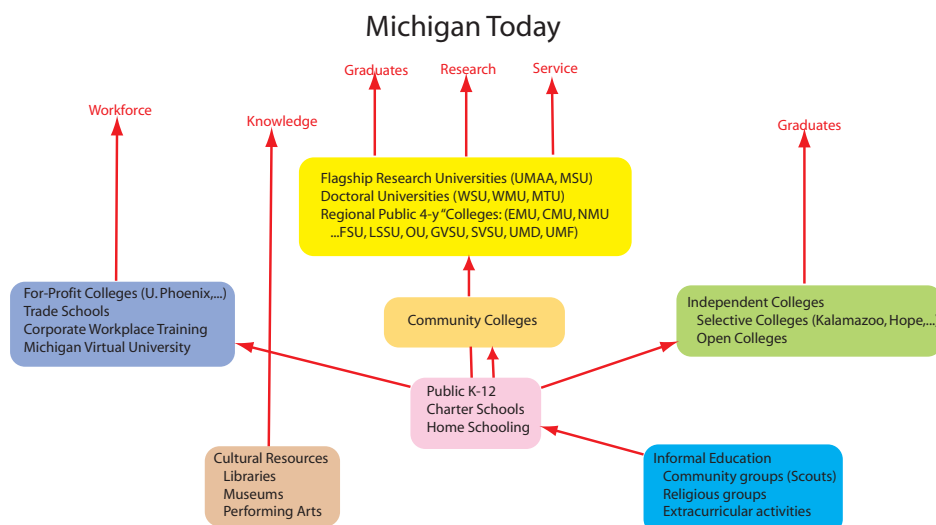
Michigan Today

Graduates

Research

Service

Workforce

Knowledge

Graduates

Flagship Research Universities (UMAA, MSU)
Doctoral Universities (WSU, WMU, MTU)
Regional Public 4-y "Colleges: (EMU, CMU, NMU
...FSU, LSSU, OU, GVSU, SVSU, UMD, UMF)

For-Profit Colleges (U. Phoenix,...)
Trade Schools
Corporate Workplace Training
Michigan Virtual University

Community Colleges

Independent Colleges
Selective Colleges (Kalamazoo, Hope,...)
Open Colleges

Public K-12
Charter Schools
Home Schooling

Cultural Resources
Libraries
Museums
Performing Arts

Informal Education
Community groups (Scouts)
Religious groups
Extracurricular activities